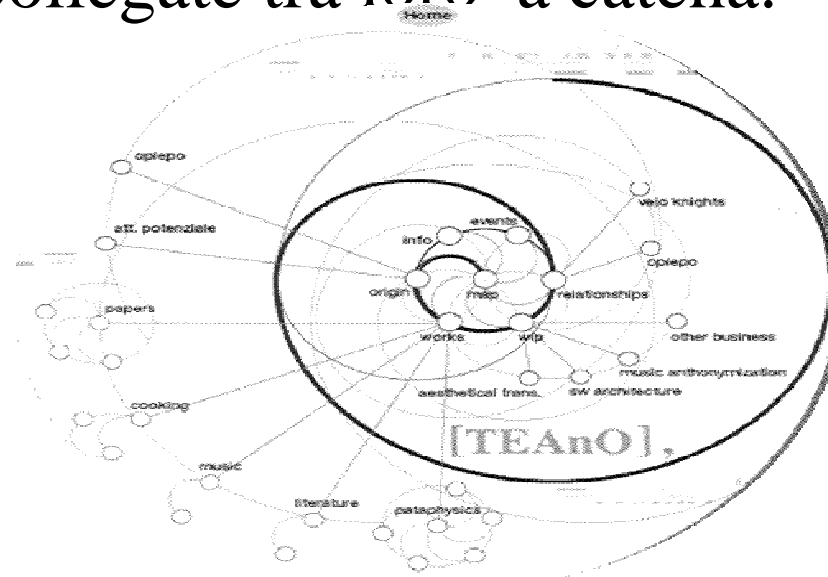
collegate tra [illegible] a catena.

Home

oplepo

att. potenziale

papers

cooking

music

literature

pataphysics

info

events

origin

map

relationships

works

wip

velo knights

oplepo

other business

music anthonymization

aesthetical trans.

sw architecture

[TEAnO],